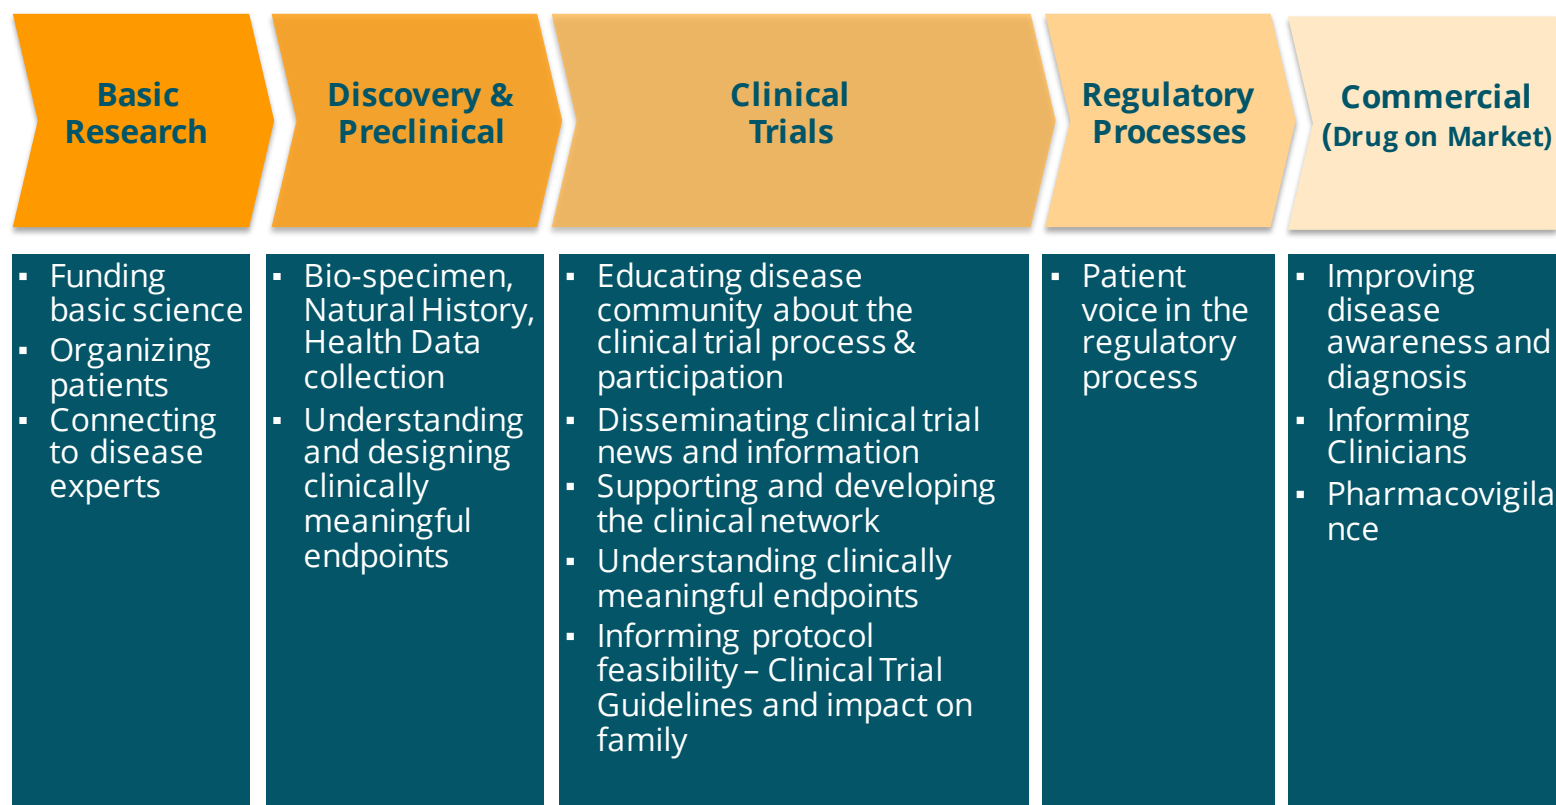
Basic Research

Discovery & Preclinical

Clinical Trials

Regulatory Processes

Commercial (Drug on Market)

▪ Funding basic science
▪ Organizing patients
▪ Connecting to disease experts

▪ Bio-specimen, Natural History, Health Data collection
▪ Understanding and designing clinically meaningful endpoints

▪ Educating disease community about the clinical trial process & participation
▪ Disseminating clinical trial news and information
▪ Supporting and developing the clinical network
▪ Understanding clinically meaningful endpoints
▪ Informing protocol feasibility – Clinical Trial Guidelines and impact on family

▪ Patient voice in the regulatory process

▪ Improving disease awareness and diagnosis
▪ Informing Clinicians
▪ Pharmacovigila nce